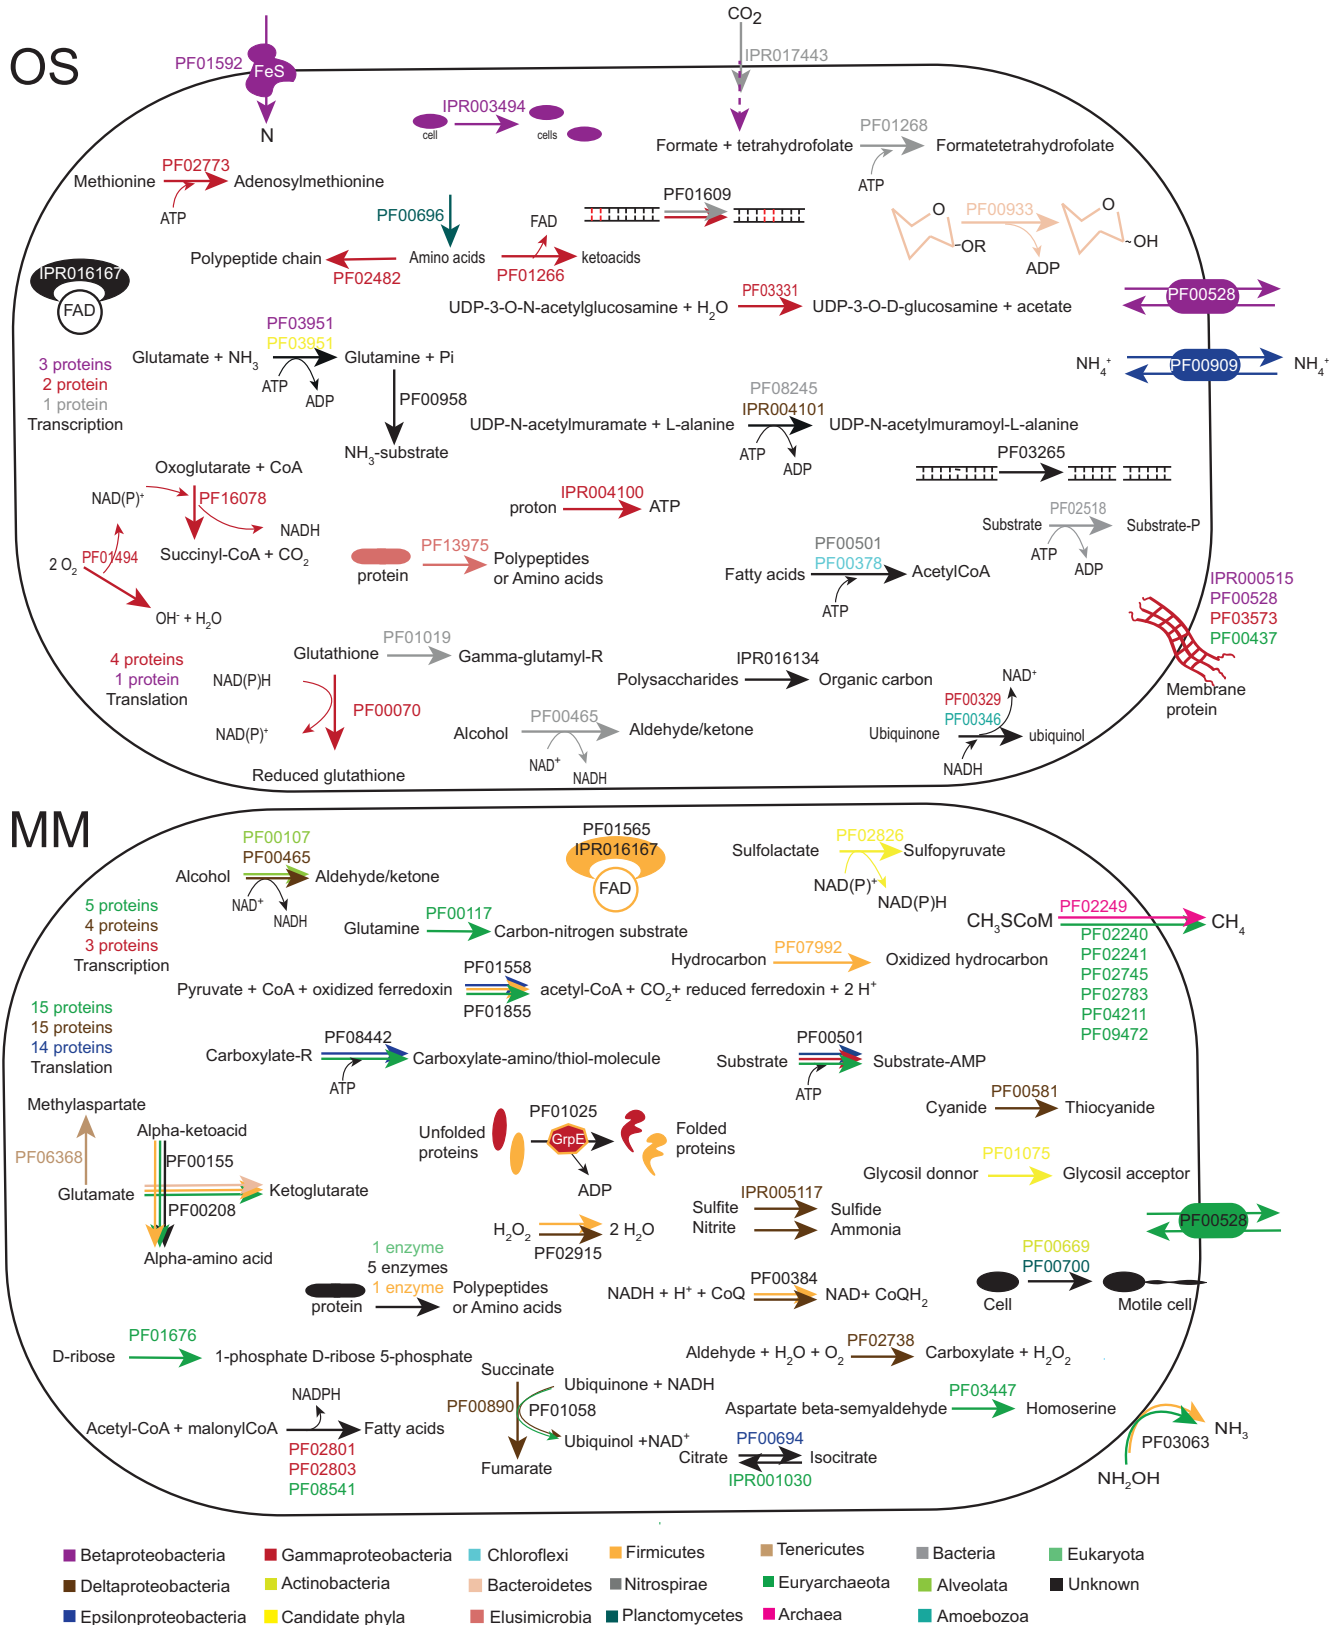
OS

PF01592 FeS
N

$CO_2$
IPR017443

IPR003494
cell cells

Formate + tetrahydrofolate PF01268 Formatetetrahydrofolate
ATP

Methionine PF02773 Adenosylmethionine
ATP

PF00696
Amino acids
Polypeptide chain PF02482
FAD
PF01266 ketoacids

PF01609

O PF00933 O
-OR ~OH
ADP

IPR016167
FAD

UDP-3-O-N-acetylglucosamine + $H_2O$ PF03331 UDP-3-O-D-glucosamine + acetate

PF00528

PF03951
PF03951
Glutamate + $NH_3$ Glutamine + Pi
ATP ADP
PF00958
$NH_3$-substrate

$NH_4^+$ PF00909 $NH_4^+$

3 proteins
2 protein
1 protein
Transcription

PF08245
IPR004101
UDP-N-acetylmuramate + L-alanine UDP-N-acetylmuramoyl-L-alanine
ATP ADP

PF03265

Oxoglutarate + CoA
$NAD(P)^+$ PF16078
NADH
Succinyl-CoA + $CO_2$
2 $O_2$ PF01494
$OH^-$ + $H_2O$

proton IPR004100 ATP

Substrate PF02518 Substrate-P
ATP ADP

protein PF13975 Polypeptides or Amino acids

PF00501
PF00378
Fatty acids AcetylCoA
ATP

IPR000515
PF00528
PF03573
PF00437
Membrane protein

4 proteins
1 protein
Translation

Glutathione PF01019 Gamma-glutamyl-R
NAD(P)H
PF00070
$NAD(P)^+$
Reduced glutathione

Polysaccharides IPR016134 Organic carbon

Alcohol PF00465 Aldehyde/ketone
$NAD^+$ NADH

$NAD^+$
PF00329
PF00346
Ubiquinone ubiquinol
NADH

MM

PF00107
PF00465
Alcohol Aldehyde/ketone
$NAD^+$ NADH

PF01565
IPR016167
FAD

Sulfolactate PF02826 Sulfopyruvate
$NAD(P)^+$ NAD(P)H

5 proteins
4 proteins
3 proteins
Transcription

Glutamine PF00117 Carbon-nitrogen substrate

$CH_3SCoM$ PF02249 $CH_4$
PF02240
PF02241
PF02745
PF02783
PF04211
PF09472

Hydrocarbon PF07992 Oxidized hydrocarbon

PF01558
Pyruvate + CoA + oxidized ferredoxin acetyl-CoA + $CO_2$+ reduced ferredoxin + 2 $H^+$
PF01855

15 proteins
15 proteins
14 proteins
Translation

PF08442
Carboxylate-R Carboxylate-amino/thiol-molecule
ATP

PF00501
Substrate Substrate-AMP
ATP

Methylaspartate
Alpha-ketoacid
PF06368 PF00155
Glutamate Ketoglutarate
PF00208
Alpha-amino acid

PF01025
Unfolded proteins GrpE Folded proteins
ADP

Cyanide PF00581 Thiocyanide

Glycosil donnor PF01075 Glycosil acceptor

IPR005117
Sulfite Sulfide
Nitrite Ammonia

PF00528

$H_2O_2$ 2 $H_2O$
PF02915

1 enzyme
5 enzymes
1 enzyme
protein Polypeptides or Amino acids

PF00669
PF00700
Cell Motile cell

PF00384
NADH + $H^+$ + CoQ NAD+ $CoQH_2$

D-ribose PF01676 1-phosphate D-ribose 5-phosphate

Aldehyde + $H_2O$ + $O_2$ PF02738 Carboxylate + $H_2O_2$

Succinate
Ubiquinone + NADH
PF00890 PF01058
Ubiquinol +$NAD^+$
Fumarate

NADPH
Acetyl-CoA + malonylCoA Fatty acids
PF02801
PF02803
PF08541

PF00694
Citrate Isocitrate
IPR001030

Aspartate beta-semyaldehyde PF03447 Homoserine

PF03063 $NH_3$
$NH_2OH$

Betaproteobacteria
Deltaproteobacteria
Epsilonproteobacteria
Gammaproteobacteria
Actinobacteria
Candidate phyla
Chloroflexi
Bacteroidetes
Elusimicrobia
Firmicutes
Nitrospirae
Planctomycetes
Tenericutes
Euryarchaeota
Archaea
Bacteria
Alveolata
Amoebozoa
Eukaryota
Unknown